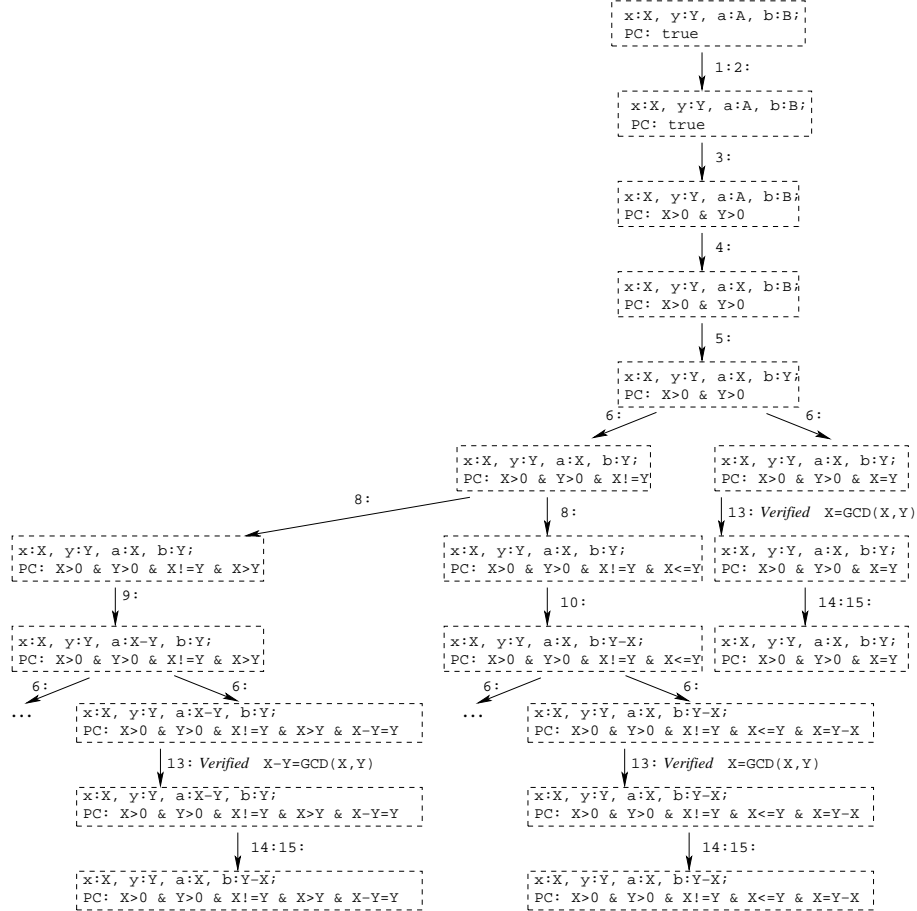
x:X, y:Y, a:A, b:B;
PC: true

1:2:

x:X, y:Y, a:A, b:B;
PC: true

3:

x:X, y:Y, a:A, b:B;
PC: X>0 & Y>0

4:

x:X, y:Y, a:X, b:B;
PC: X>0 & Y>0

5:

x:X, y:Y, a:X, b:Y;
PC: X>0 & Y>0

6:

6:

x:X, y:Y, a:X, b:Y;
PC: X>0 & Y>0 & X!=Y

x:X, y:Y, a:X, b:Y;
PC: X>0 & Y>0 & X=Y

8:

8:

13: *Verified* X=GCD(X,Y)

x:X, y:Y, a:X, b:Y;
PC: X>0 & Y>0 & X!=Y & X>Y

x:X, y:Y, a:X, b:Y;
PC: X>0 & Y>0 & X!=Y & X<=Y

x:X, y:Y, a:X, b:Y;
PC: X>0 & Y>0 & X=Y

9:

10:

14:15:

x:X, y:Y, a:X−Y, b:Y;
PC: X>0 & Y>0 & X!=Y & X>Y

x:X, y:Y, a:X, b:Y−X;
PC: X>0 & Y>0 & X!=Y & X<=Y

x:X, y:Y, a:X, b:Y;
PC: X>0 & Y>0 & X=Y

6:

6:

6:

6:

...

x:X, y:Y, a:X−Y, b:Y;
PC: X>0 & Y>0 & X!=Y & X>Y & X−Y=Y

...

x:X, y:Y, a:X, b:Y−X;
PC: X>0 & Y>0 & X!=Y & X<=Y & X=Y−X

13: *Verified* X−Y=GCD(X,Y)

13: *Verified* X=GCD(X,Y)

x:X, y:Y, a:X−Y, b:Y;
PC: X>0 & Y>0 & X!=Y & X>Y & X−Y=Y

x:X, y:Y, a:X, b:Y−X;
PC: X>0 & Y>0 & X!=Y & X<=Y & X=Y−X

14:15:

14:15:

x:X, y:Y, a:X, b:Y−X;
PC: X>0 & Y>0 & X!=Y & X>Y & X−Y=Y

x:X, y:Y, a:X, b:Y−X;
PC: X>0 & Y>0 & X!=Y & X<=Y & X=Y−X